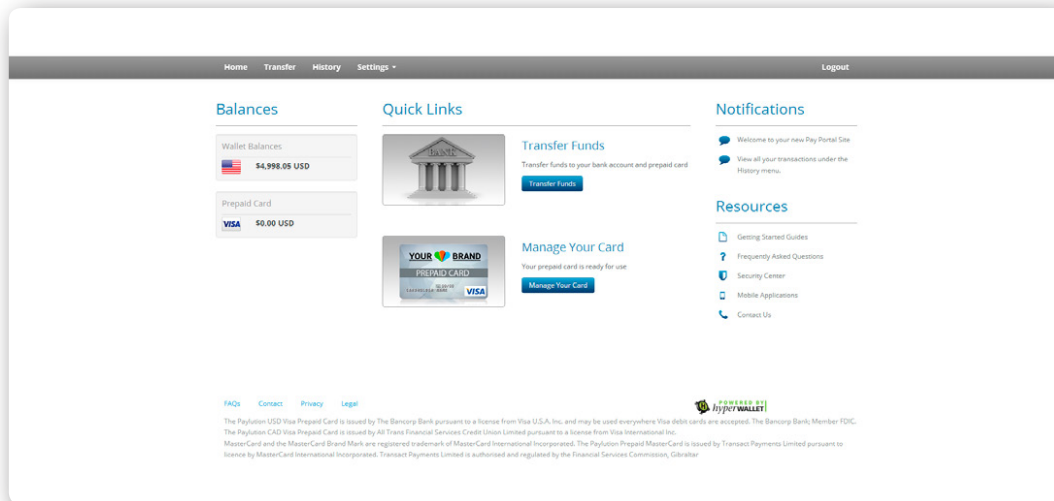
Home Transfer History Settings ▾ Logout

Balances

Wallet Balances

$4,998.05 USD

Prepaid Card

VISA $0.00 USD

Quick Links

BANK

Transfer Funds

Transfer funds to your bank account and prepaid card

Transfer Funds

YOUR BRAND
PREPAID CARD
VISA

Manage Your Card

Your prepaid card is ready for use

Manage Your Card

Notifications

Welcome to your new Pay Portal Site

View all your transactions under the History menu.

Resources

Getting Started Guides

Frequently Asked Questions

Security Center

Mobile Applications

Contact Us

FAQs Contact Privacy Legal

POWERED BY hyperWALLET

The Paylution USD Visa Prepaid Card is issued by The Bancorp Bank pursuant to a license from Visa U.S.A. Inc. and may be used everywhere Visa debit cards are accepted. The Bancorp Bank; Member FDIC. The Paylution CAD Visa Prepaid Card is issued by All Trans Financial Services Credit Union Limited pursuant to a license from Visa International Inc.
MasterCard and the MasterCard Brand Mark are registered trademark of MasterCard International Incorporated. The Paylution Prepaid MasterCard is issued by Transact Payments Limited pursuant to licence by MasterCard International Incorporated. Transact Payments Limited is authorised and regulated by the Financial Services Commission, Gibraltar